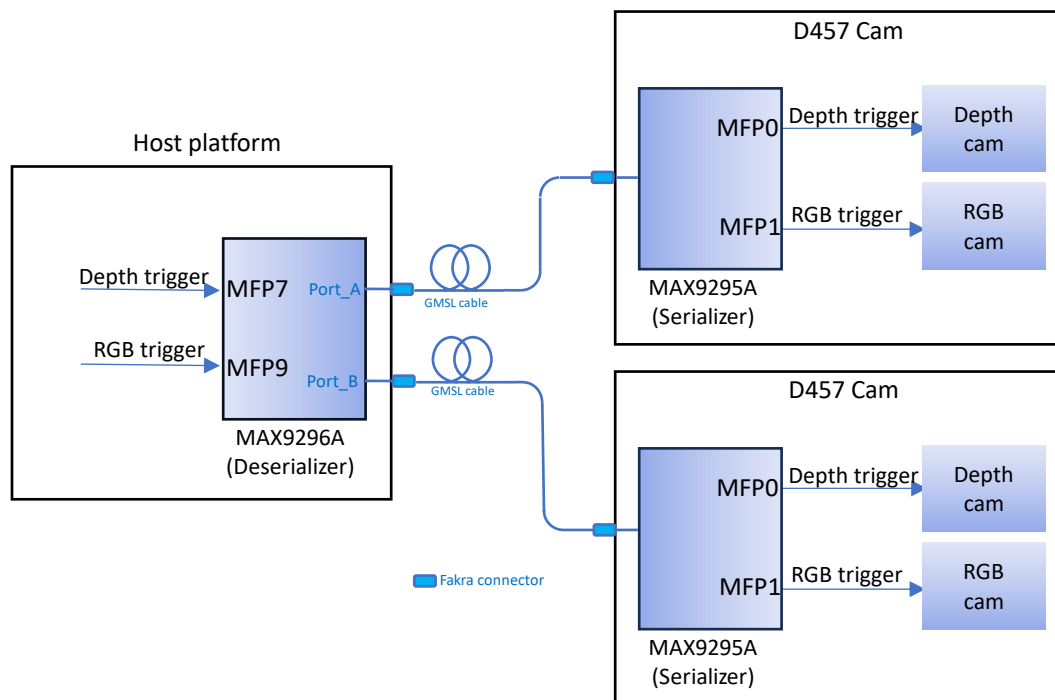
D457 Cam

MFP0

Depth trigger

Depth cam

MFP1

RGB trigger

RGB cam

MAX9295A (Serializer)

Host platform

Depth trigger

MFP7

Port_A

RGB trigger

MFP9

Port_B

MAX9296A (Deserializer)

GMSL cable

GMSL cable

D457 Cam

MFP0

Depth trigger

Depth cam

MFP1

RGB trigger

RGB cam

MAX9295A (Serializer)

Fakra connector